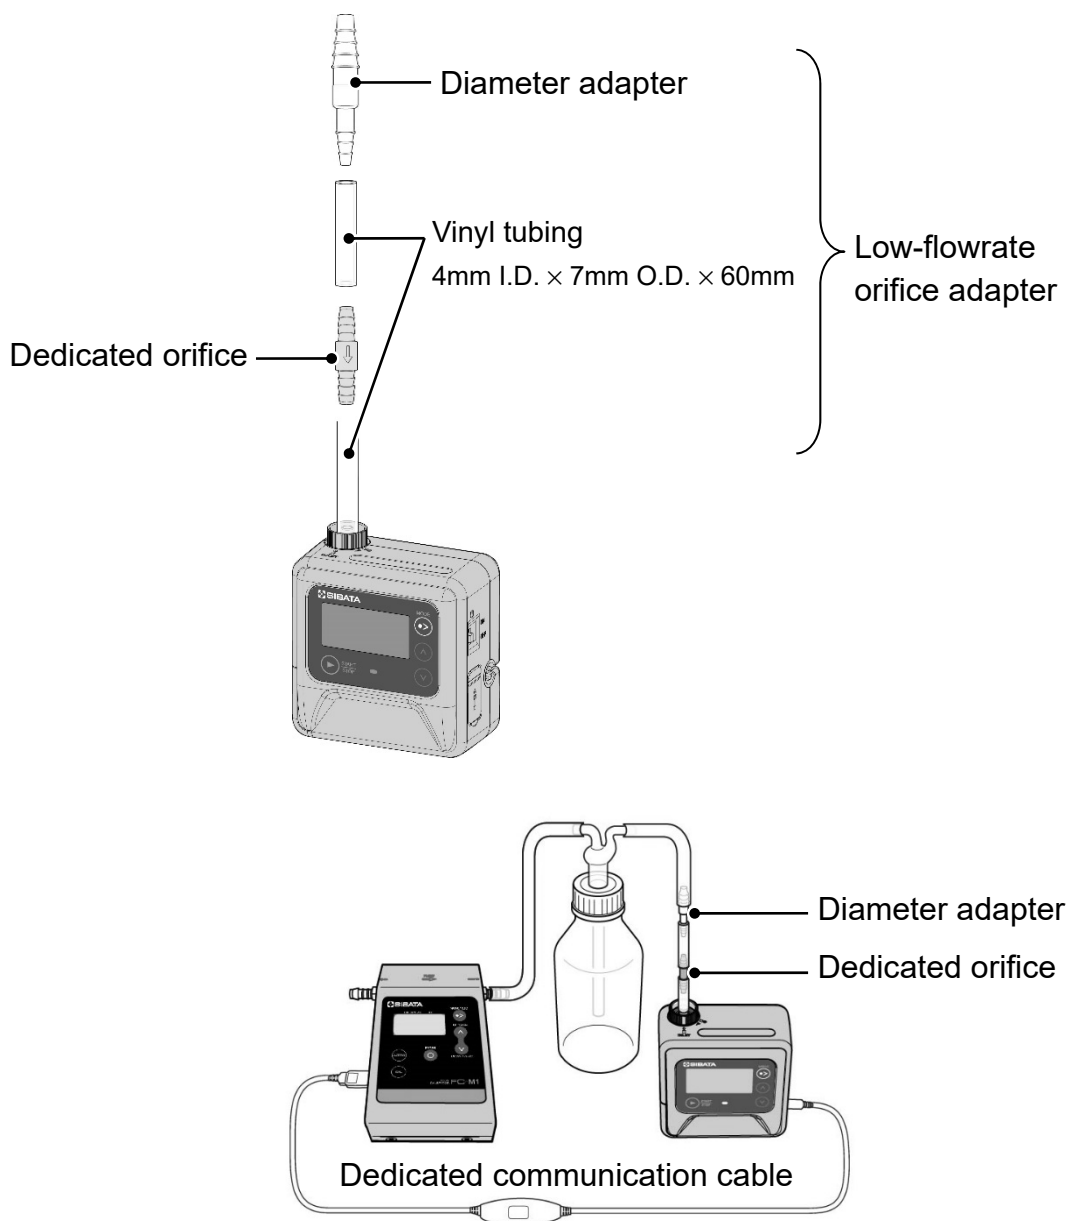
Diameter adapter

Vinyl tubing
4mm I.D. $\times$ 7mm O.D. $\times$ 60mm

Low-flowrate orifice adapter

Dedicated orifice

SIBATA

SIBATA

FC-M1

SIBATA

Diameter adapter

Dedicated orifice

Dedicated communication cable